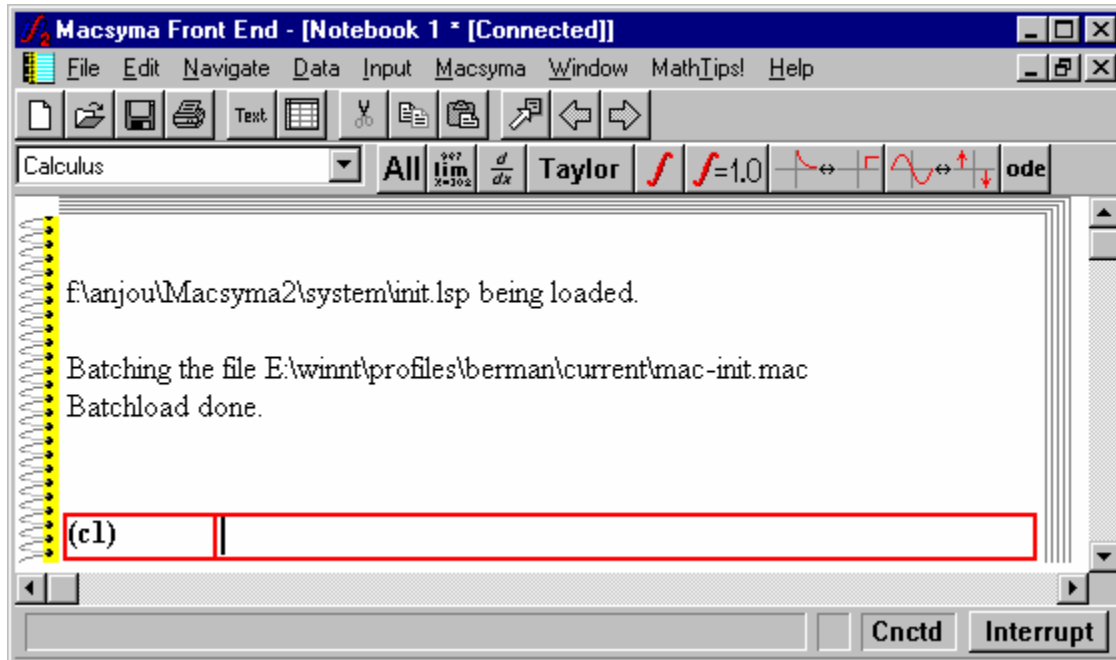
Macsyma Front End - [Notebook 1 * [Connected]]

File Edit Navigate Data Input Macsyma Window MathTips! Help

Text

Calculus

All $\lim_{x \to 0}$ $\frac{d}{dx}$ Taylor $\int$ $\int$=1.0 ode

f:\anjou\Macsyma2\system\init.lsp being loaded.

Batching the file E:\winnt\profiles\berman\current\mac-init.mac
Batchload done.

(c1)

Cnctd Interrupt